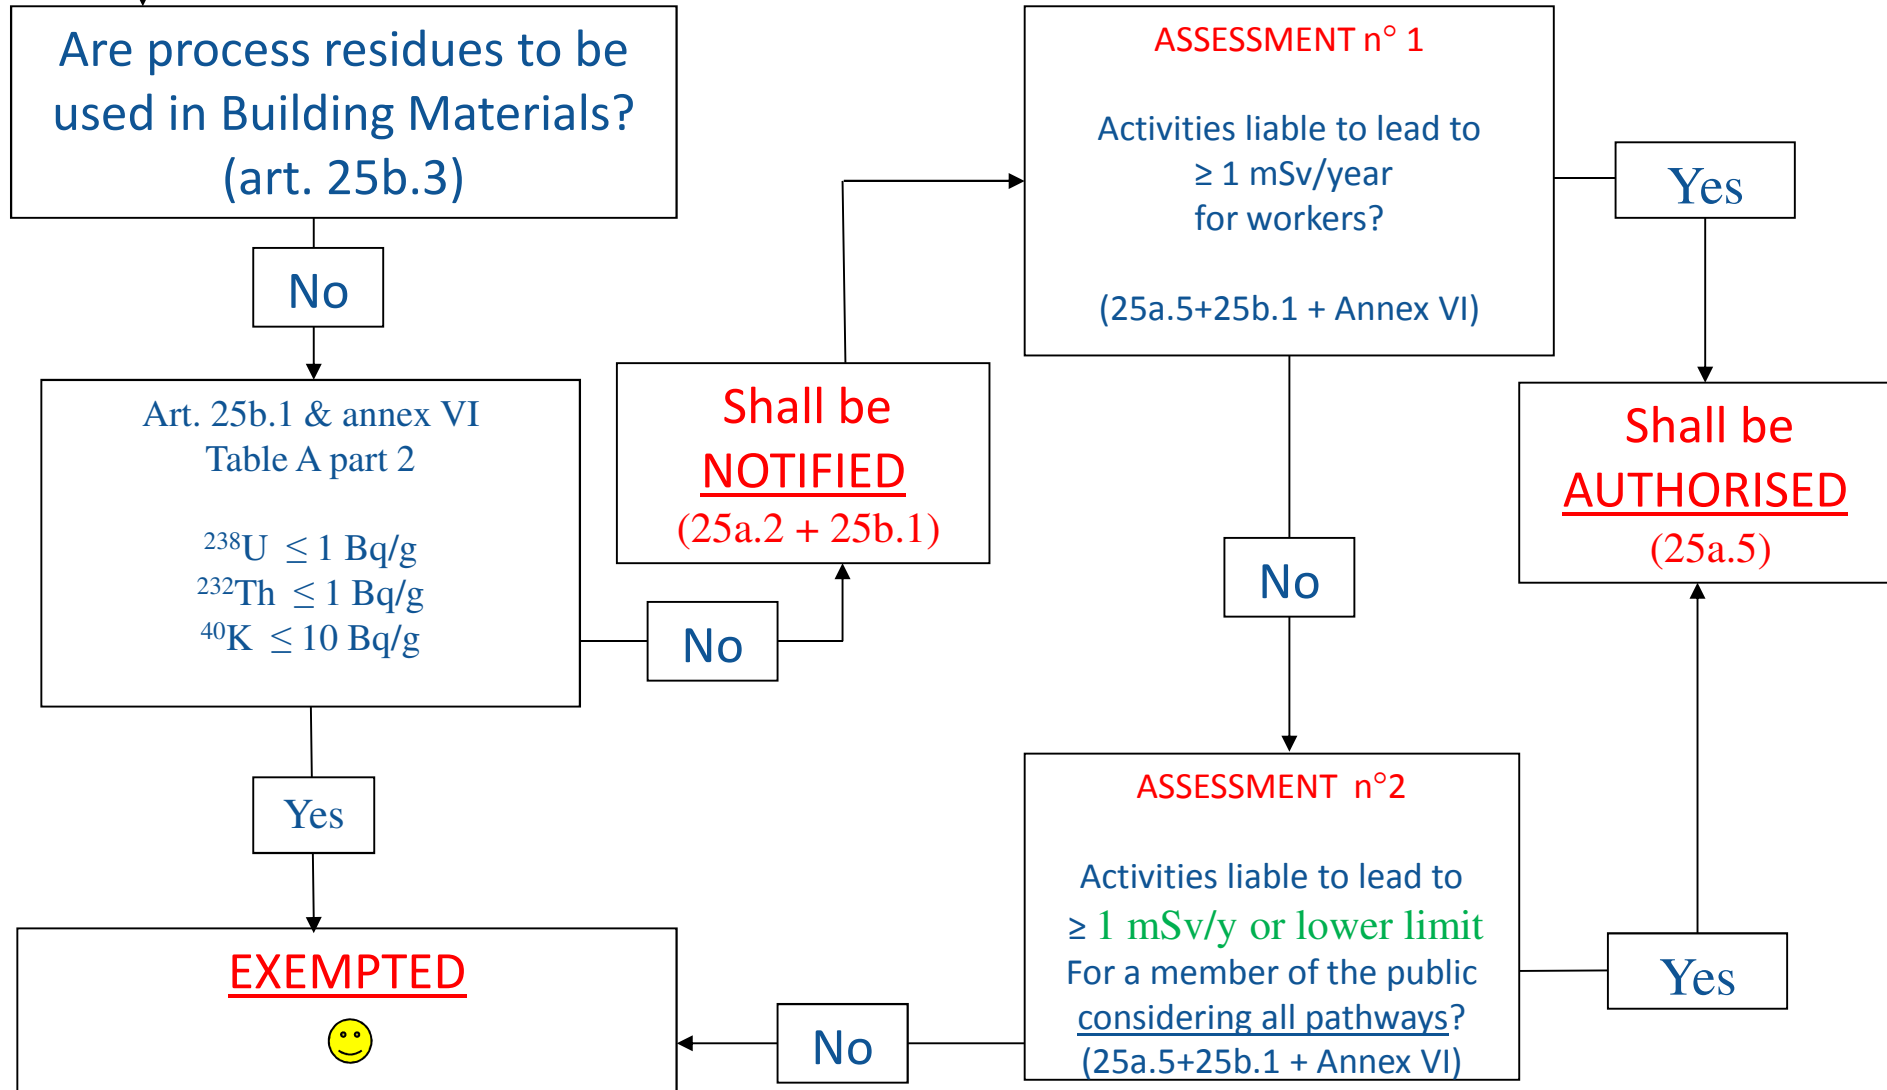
Are process residues to be used in Building Materials? (art. 25b.3)

No

Art. 25b.1 & annex VI
Table A part 2

$^{238}$U $\leq$ 1 Bq/g
$^{232}$Th $\leq$ 1 Bq/g
$^{40}$K $\leq$ 10 Bq/g

No

Shall be
NOTIFIED
(25a.2 + 25b.1)

Yes

EXEMPTED

ASSESSMENT n° 1

Activities liable to lead to
$\geq$ 1 mSv/year
for workers?

(25a.5+25b.1 + Annex VI)

Yes

Shall be
AUTHORISED
(25a.5)

No

ASSESSMENT n°2

Activities liable to lead to
$\geq$ 1 mSv/y or lower limit
For a member of the public
considering all pathways?
(25a.5+25b.1 + Annex VI)

Yes

No